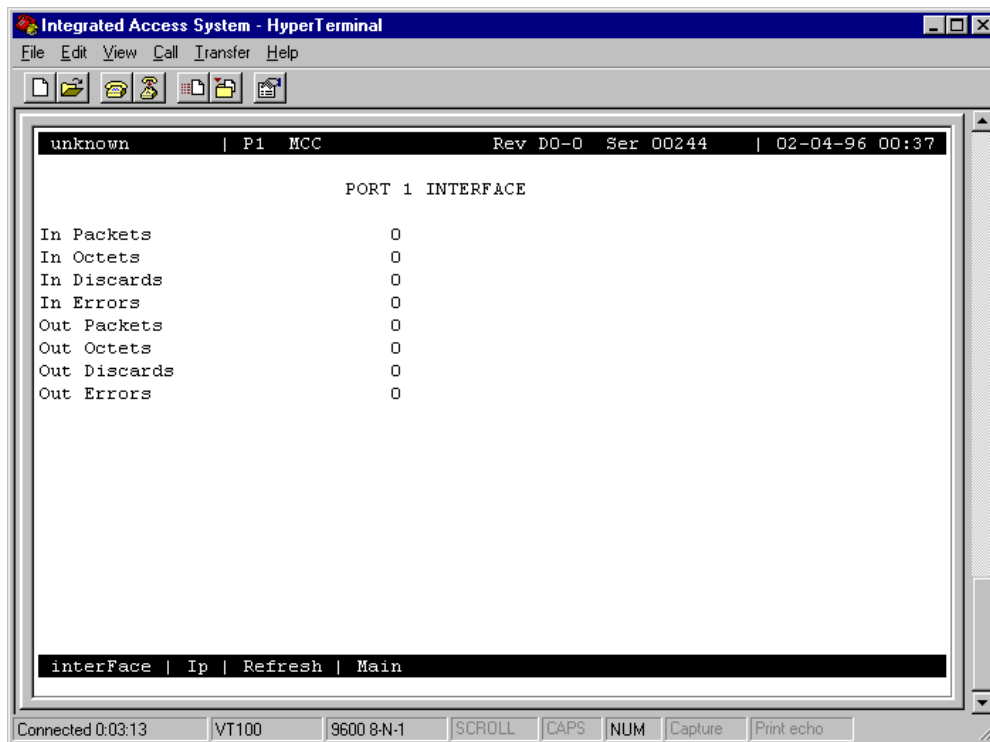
Integrated Access System - HyperTerminal

File Edit View Call Transfer Help

unknown | P1 MCC Rev D0-0 Ser 00244 | 02-04-96 00:37

PORT 1 INTERFACE

| | |
|---|---|
| In Packets | 0 |
| In Octets | 0 |
| In Discards | 0 |
| In Errors | 0 |
| Out Packets | 0 |
| Out Octets | 0 |
| Out Discards | 0 |
| Out Errors | 0 |

interFace | Ip | Refresh | Main

Connected 0:03:13 VT100 9600 8-N-1 SCROLL CAPS NUM Capture Print echo